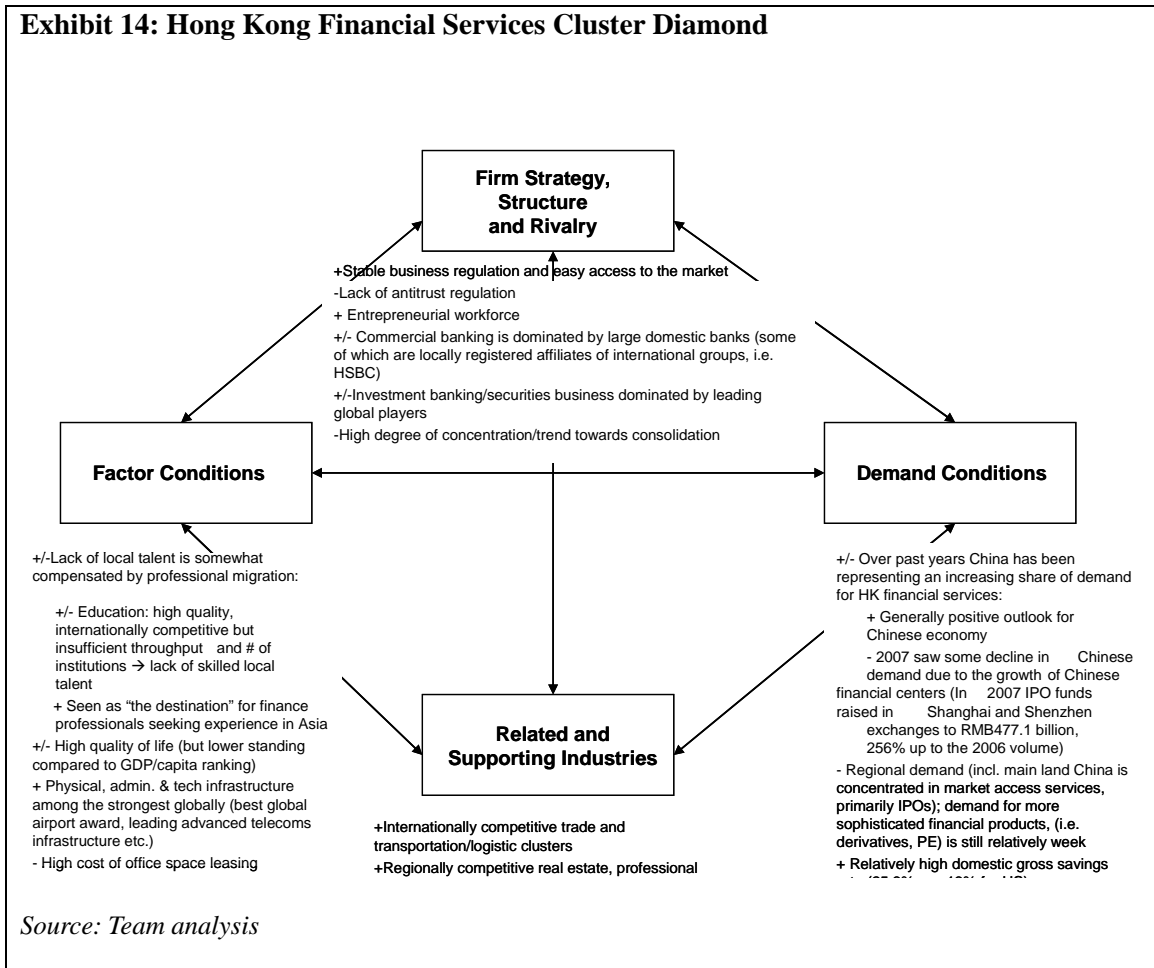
**Exhibit 14: Hong Kong Financial Services Cluster Diamond**

**Firm Strategy, Structure and Rivalry**

+Stable business regulation and easy access to the market

-Lack of antitrust regulation

+ Entrepreneurial workforce

+/- Commercial banking is dominated by large domestic banks (some of which are locally registered affiliates of international groups, i.e. HSBC)

+/-Investment banking/securities business dominated by leading global players

-High degree of concentration/trend towards consolidation

**Factor Conditions**

+/-Lack of local talent is somewhat compensated by professional migration:

+/- Education: high quality, internationally competitive but insufficient throughput and # of institutions → lack of skilled local talent

+ Seen as "the destination" for finance professionals seeking experience in Asia

+/- High quality of life (but lower standing compared to GDP/capita ranking)

+ Physical, admin. & tech infrastructure among the strongest globally (best global airport award, leading advanced telecoms infrastructure etc.)

- High cost of office space leasing

**Demand Conditions**

+/- Over past years China has been representing an increasing share of demand for HK financial services:

+ Generally positive outlook for Chinese economy

- 2007 saw some decline in Chinese demand due to the growth of Chinese financial centers (In 2007 IPO funds raised in Shanghai and Shenzhen exchanges to RMB477.1 billion, 256% up to the 2006 volume)

- Regional demand (incl. main land China is concentrated in market access services, primarily IPOs); demand for more sophisticated financial products, (i.e. derivatives, PE) is still relatively week

+ Relatively high domestic gross savings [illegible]

**Related and Supporting Industries**

+Internationally competitive trade and transportation/logistic clusters

+Regionally competitive real estate, professional

*Source: Team analysis*